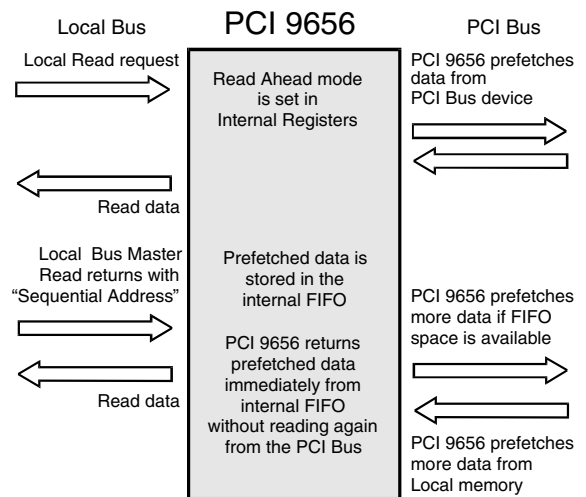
Local Bus

PCI 9656

PCI Bus

Local Read request

Read Ahead mode is set in Internal Registers

PCI 9656 prefetches data from PCI Bus device

Read data

Local Bus Master Read returns with "Sequential Address"

Prefetched data is stored in the internal FIFO

PCI 9656 prefetches more data if FIFO space is available

PCI 9656 returns prefetched data immediately from internal FIFO without reading again from the PCI Bus

Read data

PCI 9656 prefetches more data from Local memory